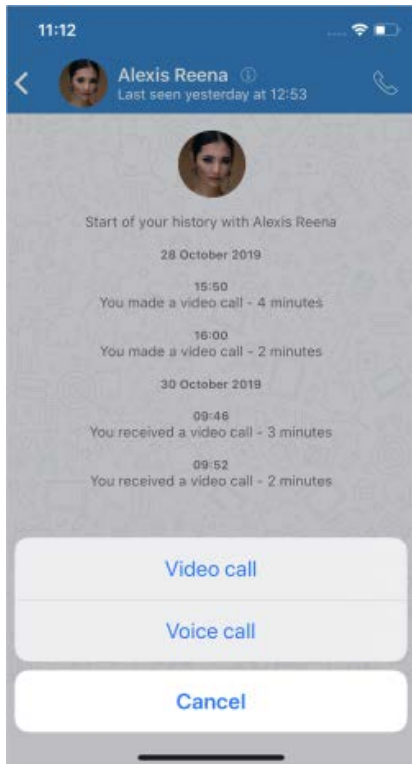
11:12

Alexis Reena
Last seen yesterday at 12:53

Start of your history with Alexis Reena

28 October 2019

15:50
You made a video call - 4 minutes

16:00
You made a video call - 2 minutes

30 October 2019

09:46
You received a video call - 3 minutes

09:52
You received a video call - 2 minutes

Video call

Voice call

Cancel